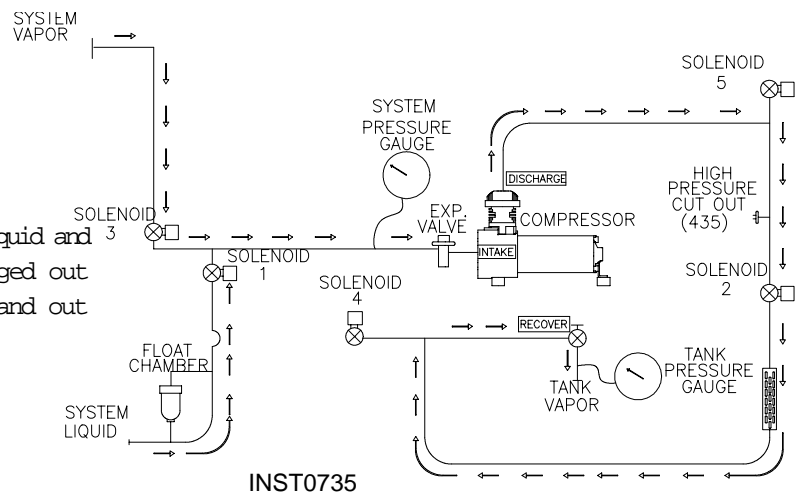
SYSTEM VAPOR

SOLENOID 5

SYSTEM PRESSURE GAUGE

DISCHARGE

HIGH PRESSURE CUT OUT (435)

quid and

SOLENOID 3

EXP. VALVE

COMPRESSOR

ged out

SOLENOID 1

INTAKE

and out

SOLENOID 4

SOLENOID 2

RECOVER

FLOAT CHAMBER

TANK PRESSURE GAUGE

TANK VAPOR

SYSTEM LIQUID

INST0735